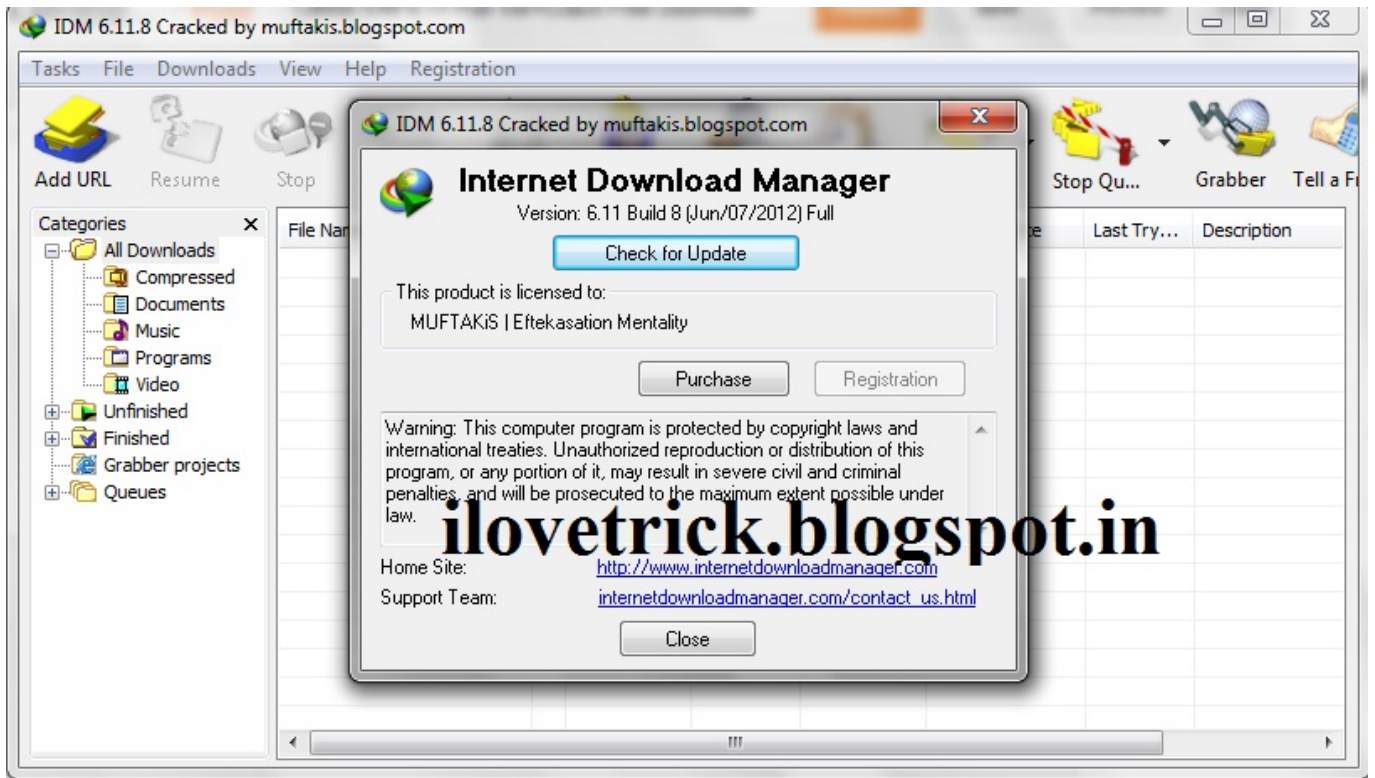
IDM 6.11.8 Cracked by muftakis.blogspot.com

Tasks File Downloads View Help Registration

Add URL Resume Stop Stop Qu... Grabber Tell a Fr

Categories ×
All Downloads
Compressed
Documents
Music
Programs
Video
Unfinished
Finished
Grabber projects
Queues

File Nar
Last Try... Description

IDM 6.11.8 Cracked by muftakis.blogspot.com

Internet Download Manager
Version: 6.11 Build 8 (Jun/07/2012) Full

Check for Update

This product is licensed to:
MUFTAKiS | Eftekasation Mentality

Purchase Registration

Warning: This computer program is protected by copyright laws and international treaties. Unauthorized reproduction or distribution of this program, or any portion of it, may result in severe civil and criminal penalties, and will be prosecuted to the maximum extent possible under law.

ilovetrick.blogspot.in

Home Site: http://www.internetdownloadmanager.com
Support Team: internetdownloadmanager.com/contact_us.html

Close

III